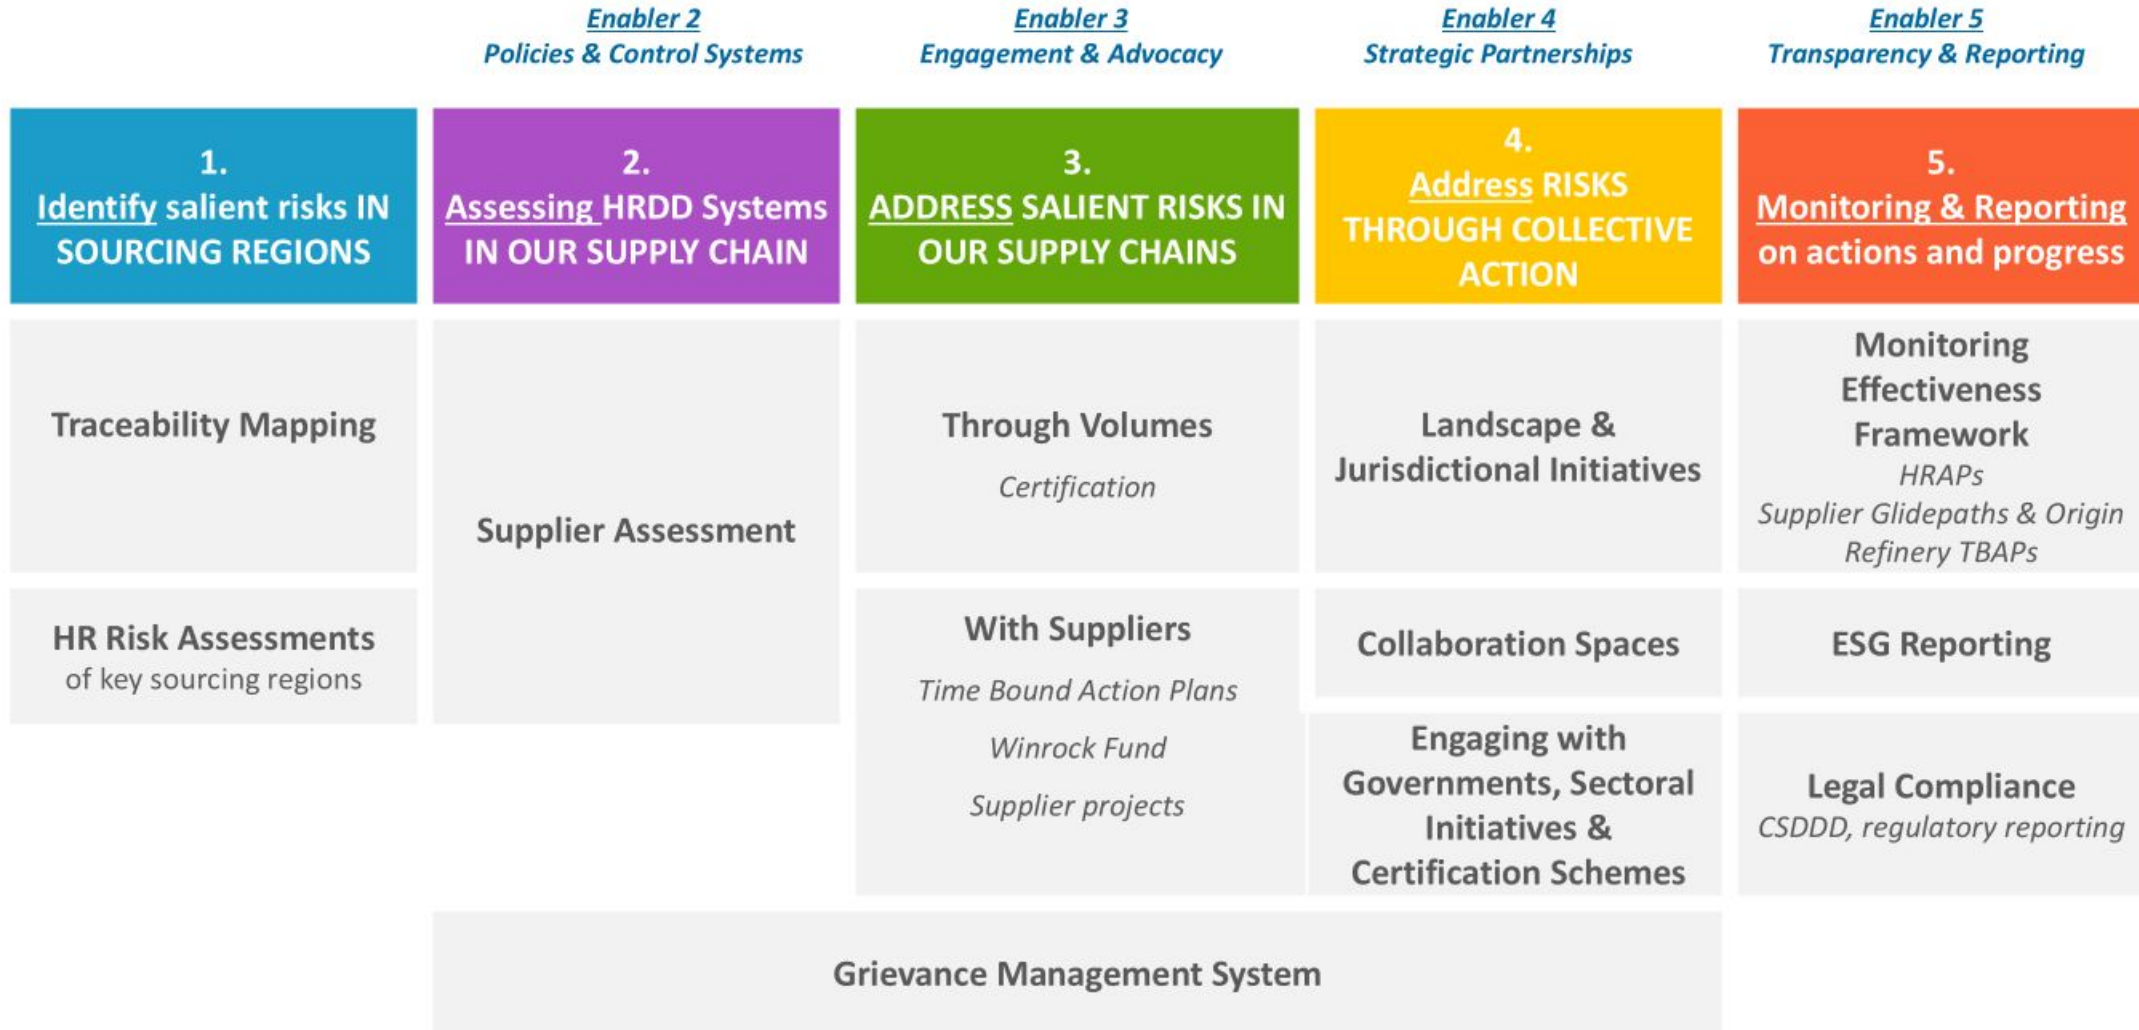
Enabler 2
Policies & Control Systems

Enabler 3
Engagement & Advocacy

Enabler 4
Strategic Partnerships

Enabler 5
Transparency & Reporting

1.
Identify salient risks IN SOURCING REGIONS

2.
Assessing HRDD Systems IN OUR SUPPLY CHAIN

3.
ADDRESS SALIENT RISKS IN OUR SUPPLY CHAINS

4.
Address RISKS THROUGH COLLECTIVE ACTION

5.
Monitoring & Reporting on actions and progress

Traceability Mapping

HR Risk Assessments
of key sourcing regions

Supplier Assessment

Through Volumes
Certification

With Suppliers
Time Bound Action Plans
Winrock Fund
Supplier projects

Landscape & Jurisdictional Initiatives

Collaboration Spaces

Engaging with Governments, Sectoral Initiatives & Certification Schemes

Monitoring Effectiveness Framework
HRAPs
Supplier Glidepaths & Origin Refinery TBAPs

ESG Reporting

Legal Compliance
CSDDD, regulatory reporting

Grievance Management System